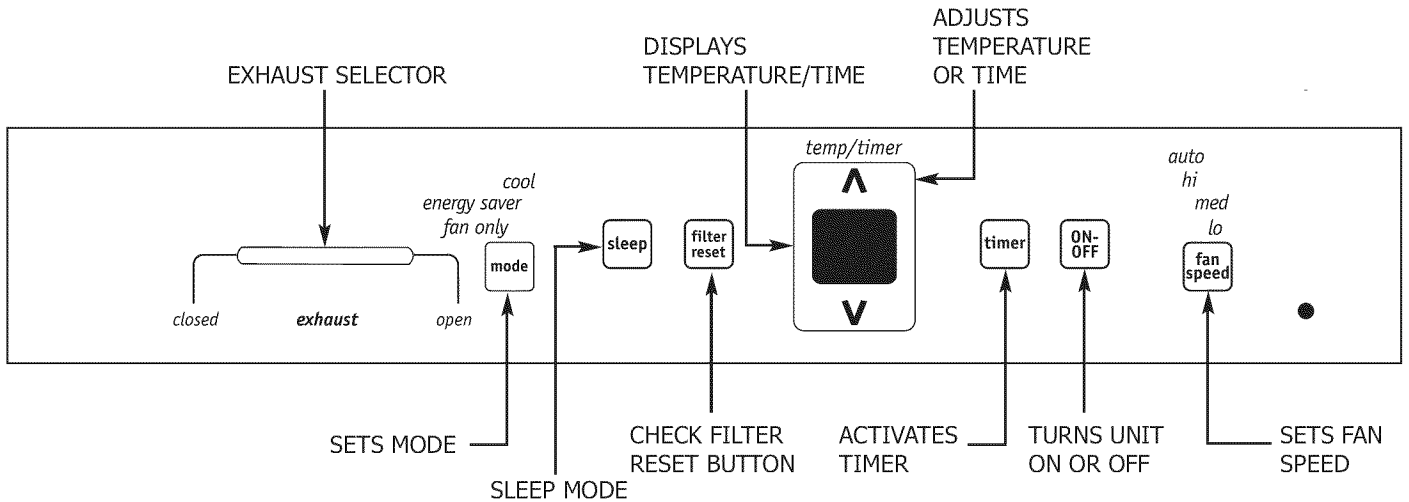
EXHAUST SELECTOR

DISPLAYS TEMPERATURE/TIME

ADJUSTS TEMPERATURE OR TIME

temp/timer

cool
energy saver
fan only

auto
hi
med
lo

closed
exhaust
open

mode

sleep

filter reset

timer

ON-OFF

fan speed

SETS MODE

SLEEP MODE

CHECK FILTER RESET BUTTON

ACTIVATES TIMER

TURNS UNIT ON OR OFF

SETS FAN SPEED